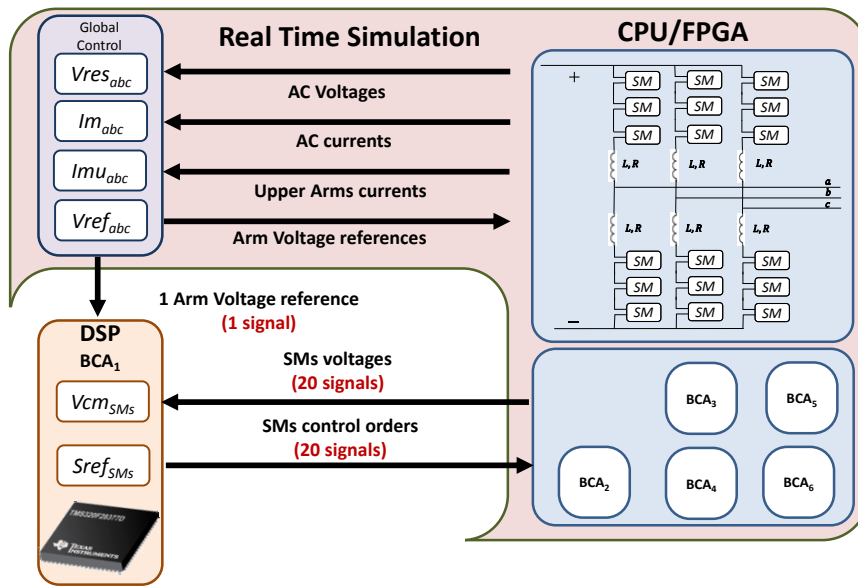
Global Control

$Vres_{abc}$

$Im_{abc}$

$Imu_{abc}$

$Vref_{abc}$

Real Time Simulation

AC Voltages

AC currents

Upper Arms currents

Arm Voltage references

CPU/FPGA

+

SM SM SM
SM SM SM
SM SM SM

L, R L, R L, R

a
b
c

L, R L, R L, R

SM SM SM
SM SM SM
SM SM SM

–

1 Arm Voltage reference
(1 signal)

DSP
$BCA_1$

$Vcm_{SMs}$

$Sref_{SMs}$

SMs voltages
(20 signals)

SMs control orders
(20 signals)

$BCA_3$
$BCA_5$
$BCA_2$
$BCA_4$
$BCA_6$

TMS320F28377D
TEXAS INSTRUMENTS